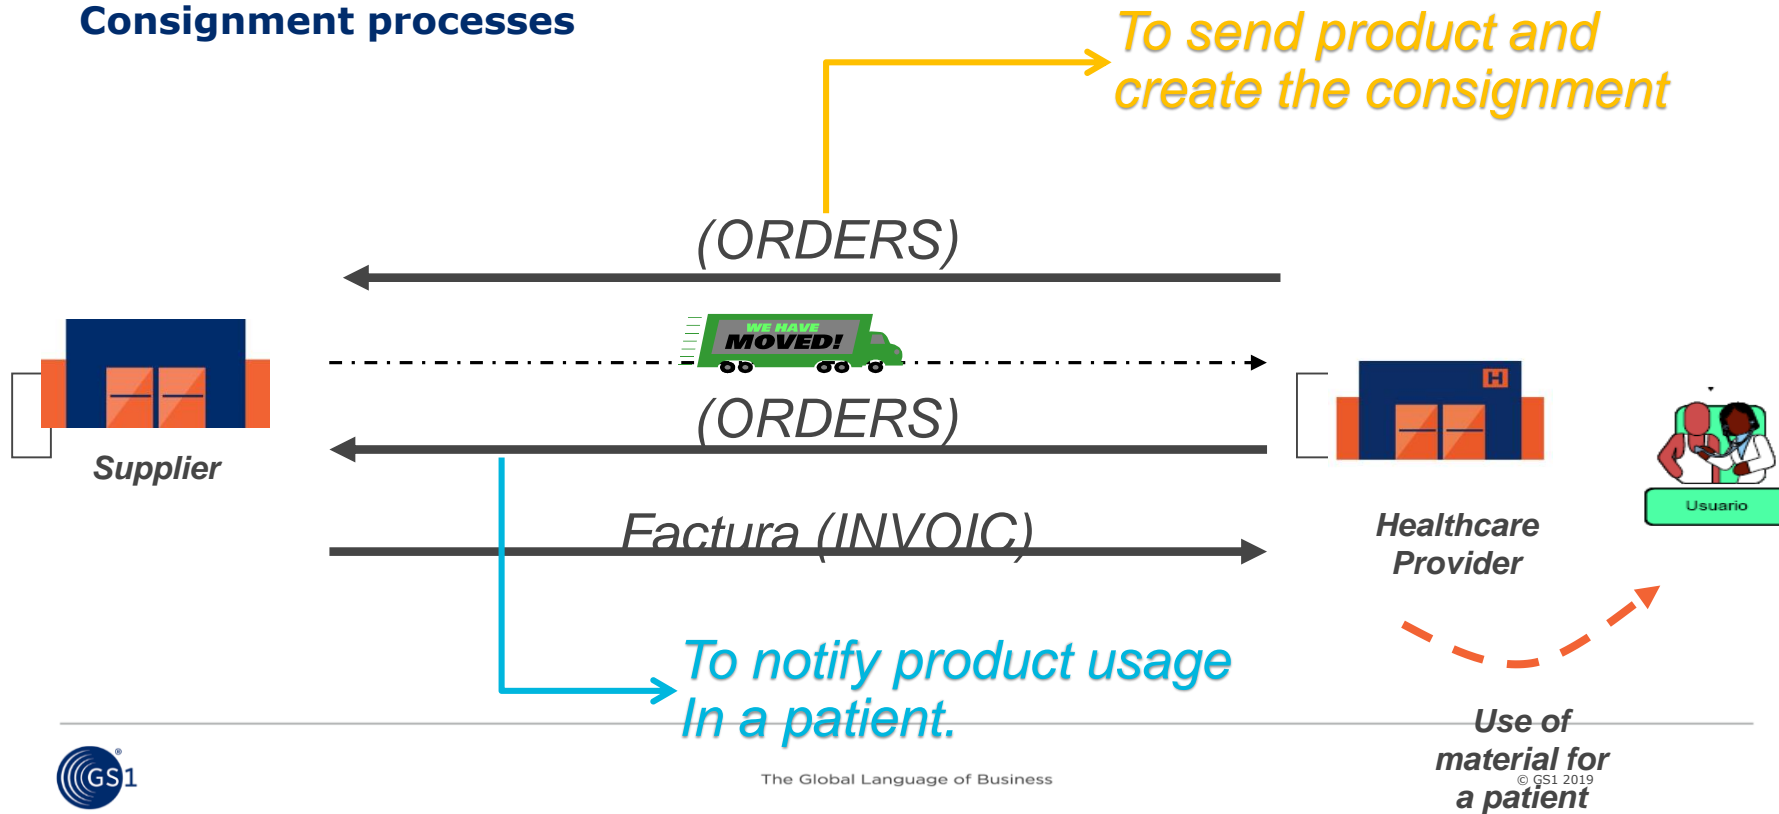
Consignment processes

To send product and create the consignment

(ORDERS)

WE HAVE MOVED!

(ORDERS)

Supplier

H

Usuario

Factura (INVOIC)

Healthcare Provider

To notify product usage In a patient.

Use of material for a patient

GS1

The Global Language of Business

© GS1 2019